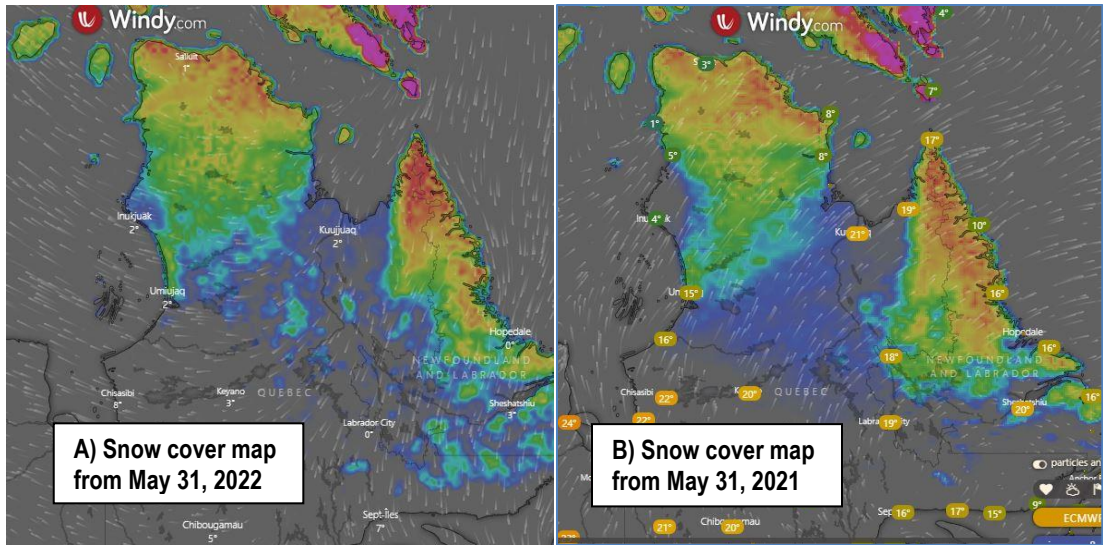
Windy.com

Salluit
1°

Inukjuak
2°

Umiujaq
2°

Kuujjuaq
2°

Hopedale
0°

NEWFOUNDLAND AND LABRADOR

QUEBEC

Chisasibi
8°

Keyano
3°

Labrador City
0°

Sheshatshiu
3°

A) Snow cover map from May 31, 2022

Chibougamau
5°

Sept-Îles
7°

Windy.com

4°
3°
7°
1°
8°
5°
8°
17°
Inuk 4°
19°
21°
10°
Uni 15°
16°
16°
Hopedale
16°
18°
NEWFOUNDLAND AND LABRADOR
Chisasibi
22°
20°
QUEBEC
Sheshatshiu
20°
16°
24°
22°
Labra 19°
B) Snow cover map from May 31, 2021

particles an
9°
ECMWF
21°
Chibo 20° mau
Sep 16°
17°
15°